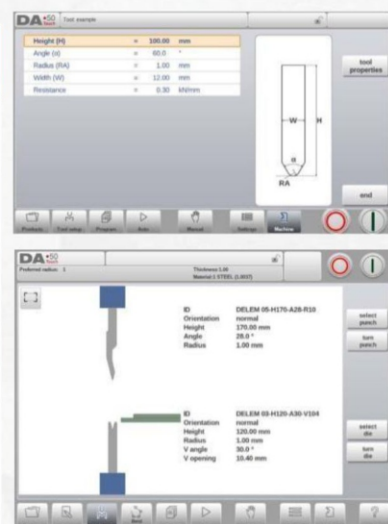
DA-50 Touch Tool example

| Height (H) | = | 100.00 | mm |
|---|---|---|---|
| Angle (α) | = | 60.0 | ° |
| Radius (RA) | = | 1.00 | mm |
| Width (W) | = | 12.00 | mm |
| Resistance | = | 0.30 | kN/mm |

W
H
R
RA

tool properties

end

Products Tool setup Program Auto Manual Settings Machine

DA-50 Touch
Preferred radius: 1
Thickness 1.00
Material 1 STEEL (1.0037)

ID DELEM 05-H170-A28-R10
Orientation normal
Height 170.00 mm
Angle 28.0 °
Radius 1.00 mm

select punch
turn punch

ID DELEM 03-H120-A30-V104
Orientation normal
Height 120.00 mm
Radius 1.00 mm
V angle 30.0 °
V opening 10.40 mm

select die
turn die